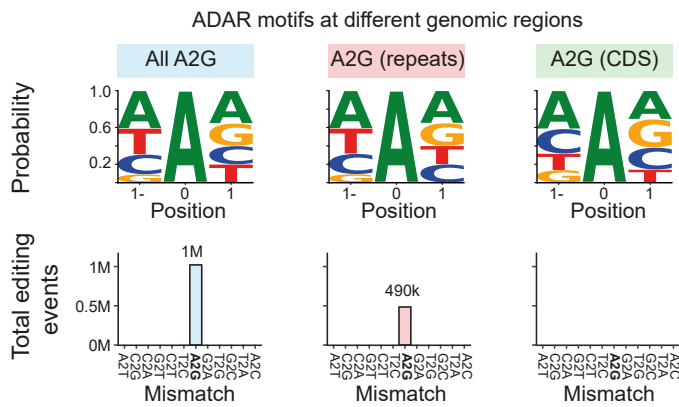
ADAR motifs at different genomic regions

All A2G

A2G (repeats)

A2G (CDS)

Probability

1.0
0.6
0.2

A T C G A A G C T

1- 0 1
Position

A T C A A G T C

1- 0 1
Position

A C T G A G C T

1- 0 1
Position

Total editing events

1M
0.5M
0M

1M

A2T C2G C2A G2T C2T T2C A2G G2A T2G G2C T2A A2C
Mismatch

490k

A2T C2G C2A G2T C2T T2C A2G G2A T2G G2C T2A A2C
Mismatch

A2T C2G C2A G2T C2T T2C A2G G2A T2G G2C T2A A2C
Mismatch